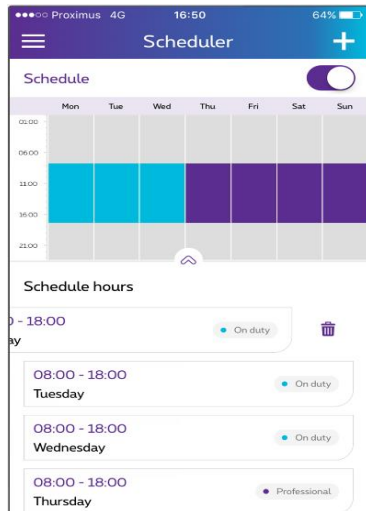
●●●○○ Proximus 4G 16:50 64%

Scheduler

Schedule

| | Mon | Tue | Wed | Thu | Fri | Sat | Sun |
|---|---|---|---|---|---|---|---|
| 01:00 | | | | | | | |
| 06:00 | | | | | | | |
| 11:00 | | | | | | | |
| 16:00 | | | | | | | |
| 21:00 | | | | | | | |

Schedule hours

0 - 18:00
ay
On duty

08:00 - 18:00
Tuesday
On duty

08:00 - 18:00
Wednesday
On duty

08:00 - 18:00
Thursday
Professional